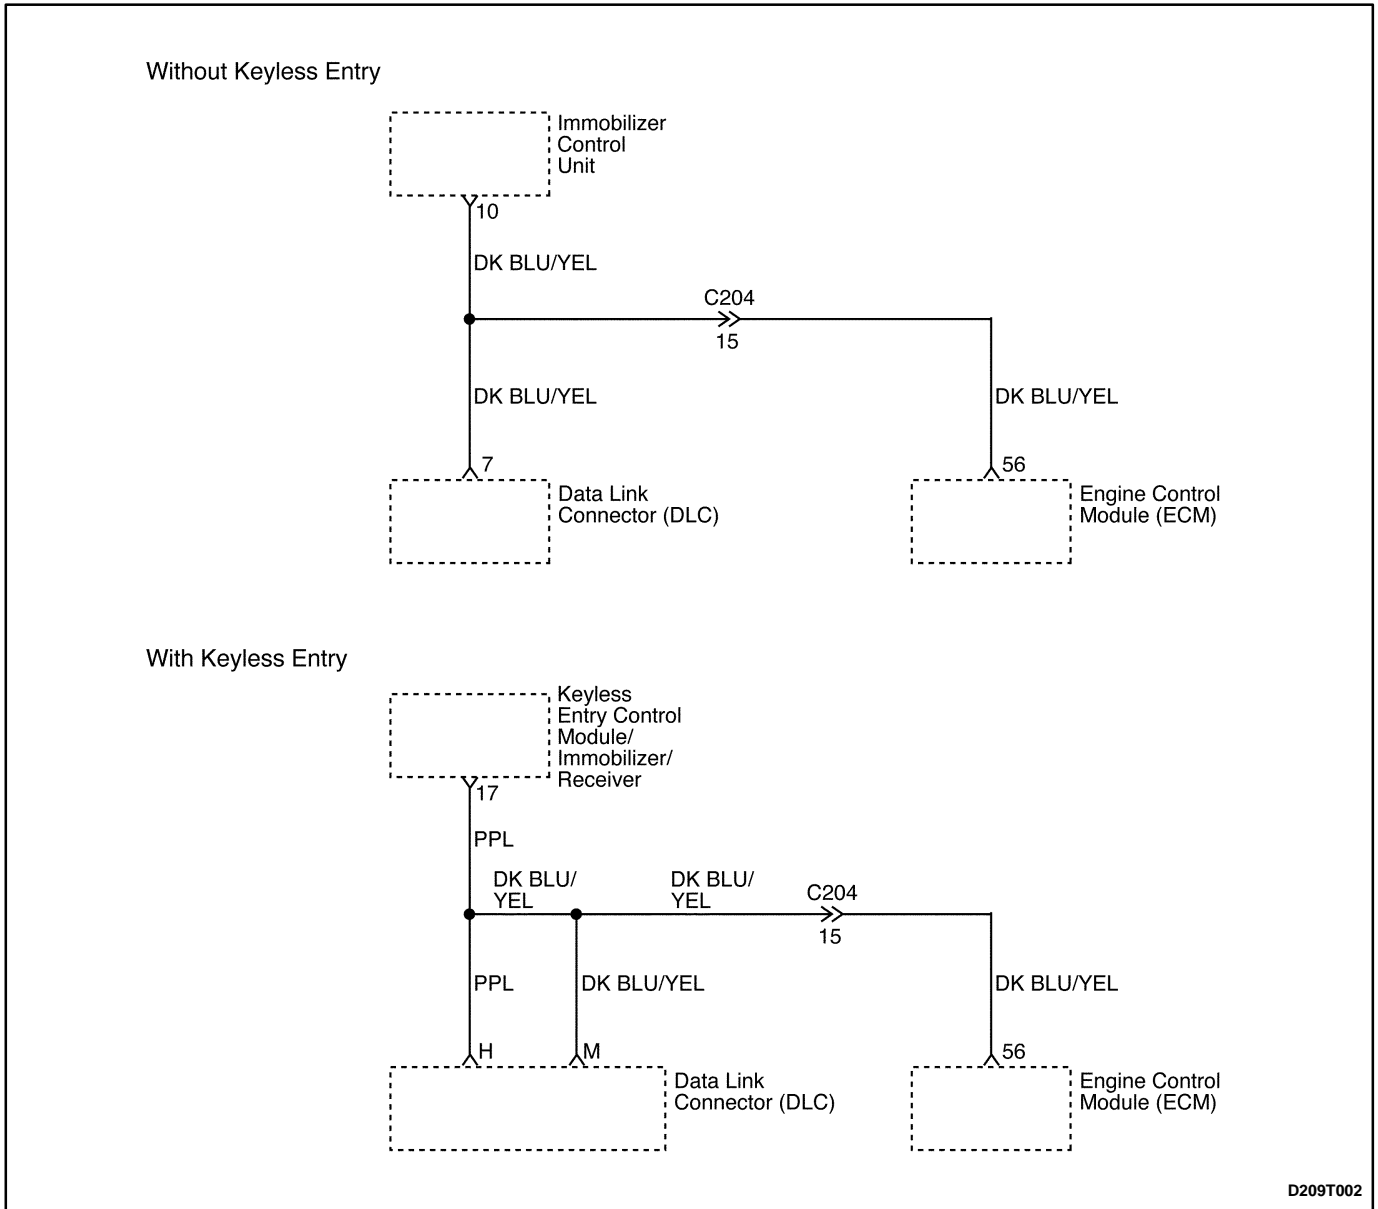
Without Keyless Entry

Immobilizer Control Unit

10

DK BLU/YEL

C204

15

DK BLU/YEL

DK BLU/YEL

7

56

Data Link Connector (DLC)

Engine Control Module (ECM)

With Keyless Entry

Keyless Entry Control Module/ Immobilizer/ Receiver

17

PPL

DK BLU/ YEL

DK BLU/ YEL

C204

15

PPL

DK BLU/YEL

DK BLU/YEL

H

M

56

Data Link Connector (DLC)

Engine Control Module (ECM)

D209T002